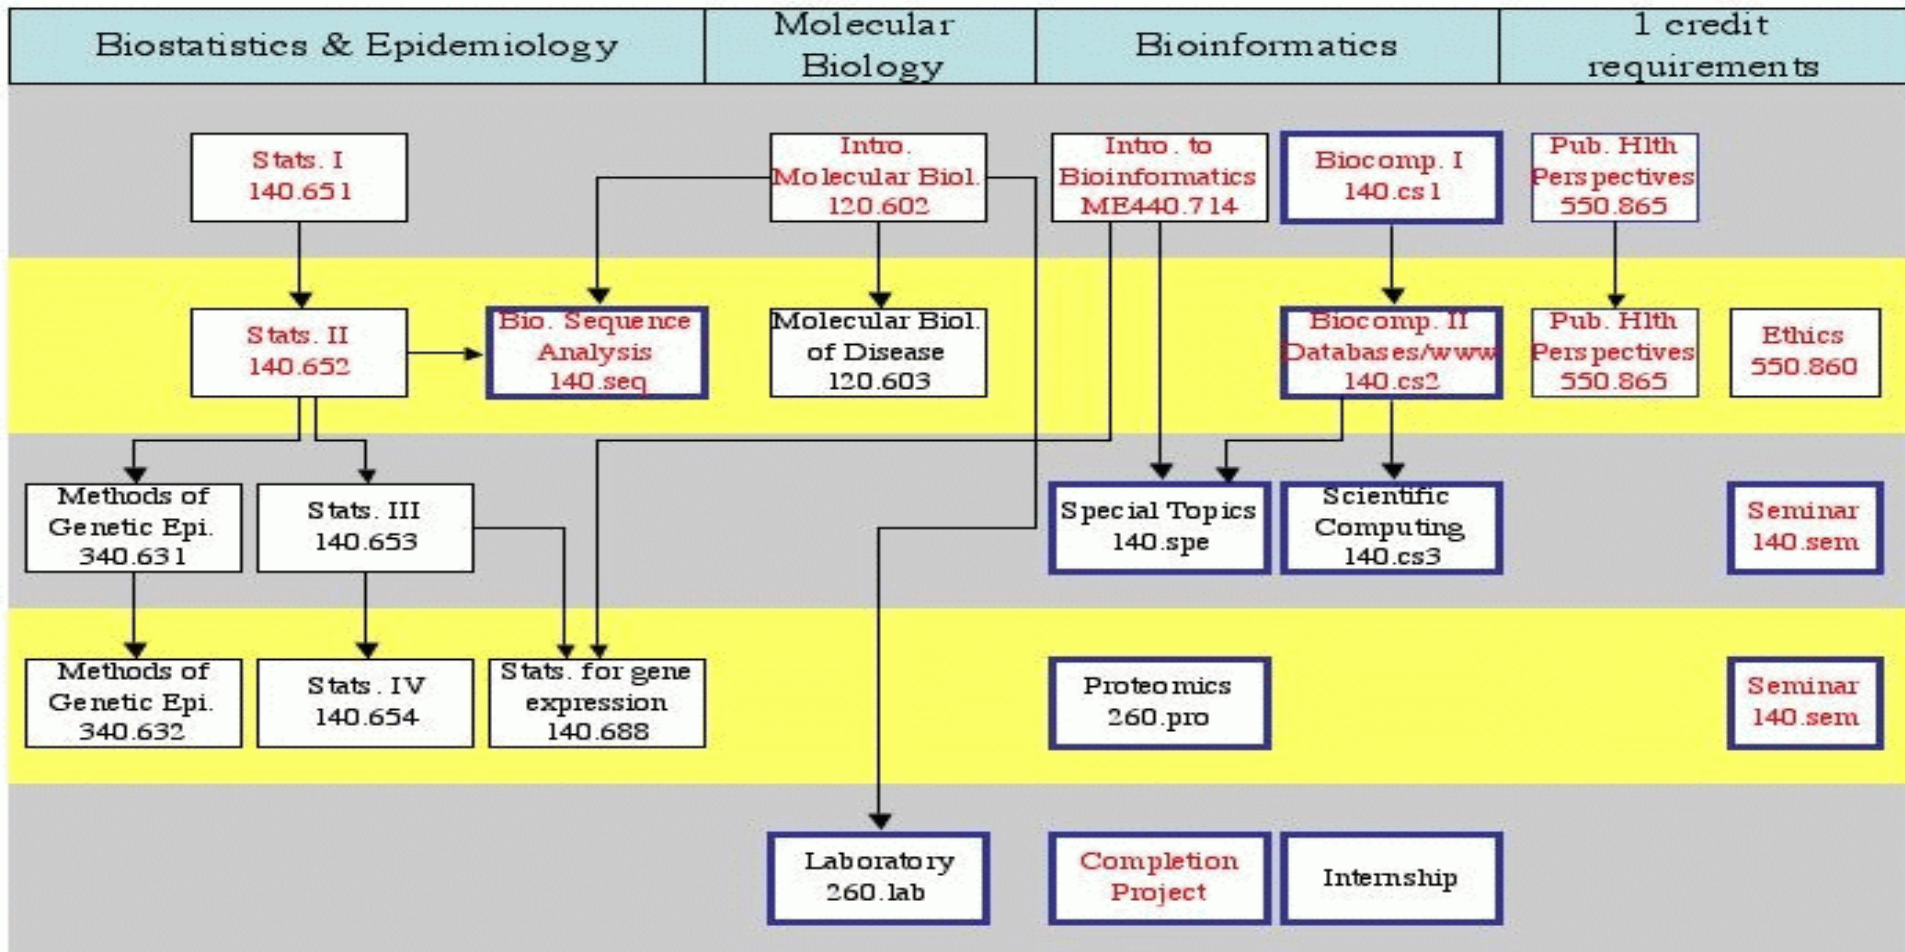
| Biostatistics & Epidemiology | Molecular Biology | Bioinformatics | 1 credit requirements |
|---|---|---|---|

Stats. I
140.651

Intro. Molecular Biol.
120.602

Intro. to Bioinformatics
ME440.714

Biocomp. I
140.cs1

Pub. Hlth Perspectives
550.865

Stats. II
140.652

Bio. Sequence Analysis
140.seq

Molecular Biol. of Disease
120.603

Biocomp. II Databases/www
140.cs2

Pub. Hlth Perspectives
550.865

Ethics
550.860

Methods of Genetic Epi.
340.631

Stats. III
140.653

Special Topics
140.spe

Scientific Computing
140.cs3

Seminar
140.sem

Methods of Genetic Epi.
340.632

Stats. IV
140.654

Stats. for gene expression
140.688

Proteomics
260.pro

Seminar
140.sem

Laboratory
260.lab

Completion Project

Internship